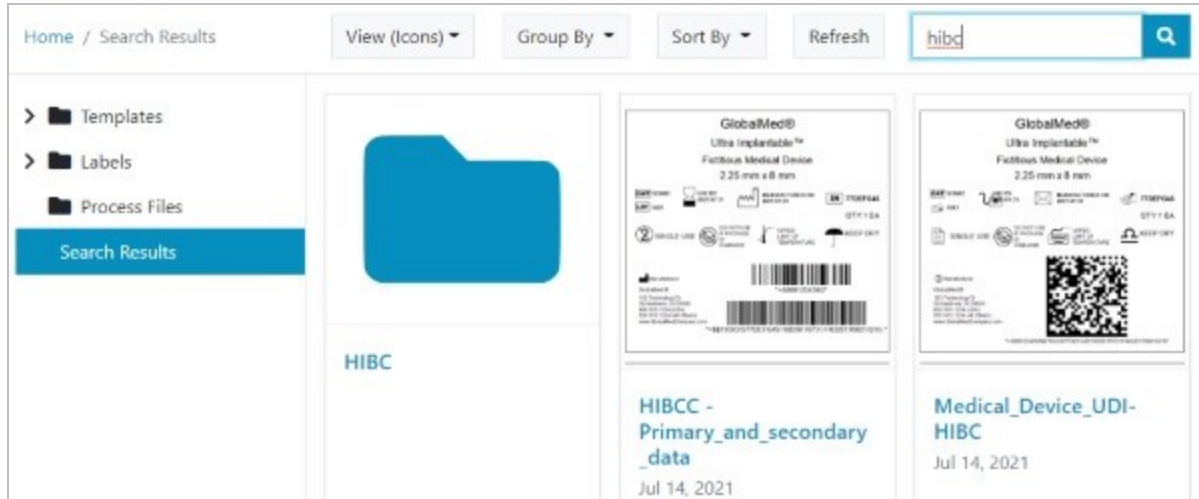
Home / Search Results

View (Icons) ▾ Group By ▾ Sort By ▾ Refresh

hibc

Templates

Labels

Process Files

Search Results

HIBC

GlobalMed®
Ultra Implantable™
Fictitious Medical Device
2.25 mm x 8 mm

QTY 1 EA

HIBCC - Primary_and_secondary_data
Jul 14, 2021

GlobalMed®
Ultra Implantable™
Fictitious Medical Device
2.25 mm x 8 mm

QTY 1 EA

Medical_Device_UDI-HIBC
Jul 14, 2021